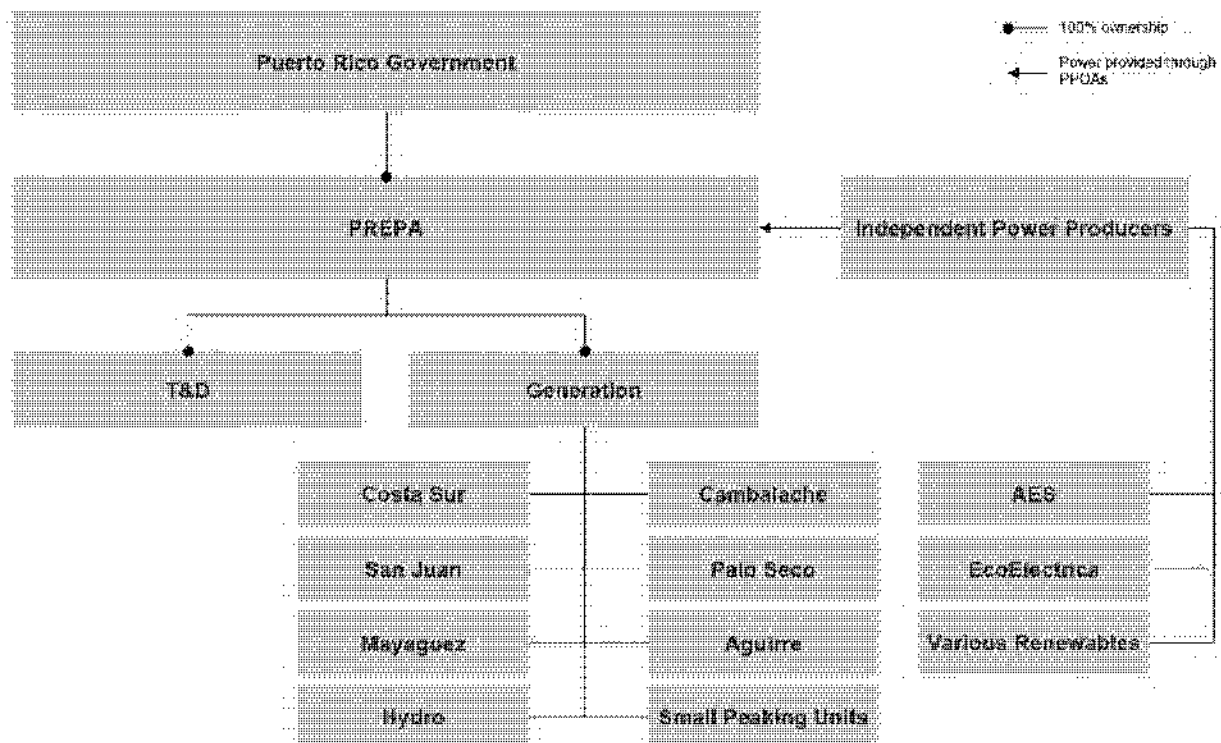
100% ownership

Power provided through PPOAs

Puerto Rico Government

PREPA

Independent Power Producers

T&D

Generation

Costa Sur

Cambalache

San Juan

Palo Seco

Mayaguez

Aguirre

Hydro

Small Peaking Units

AES

EcoElectrica

Various Renewables